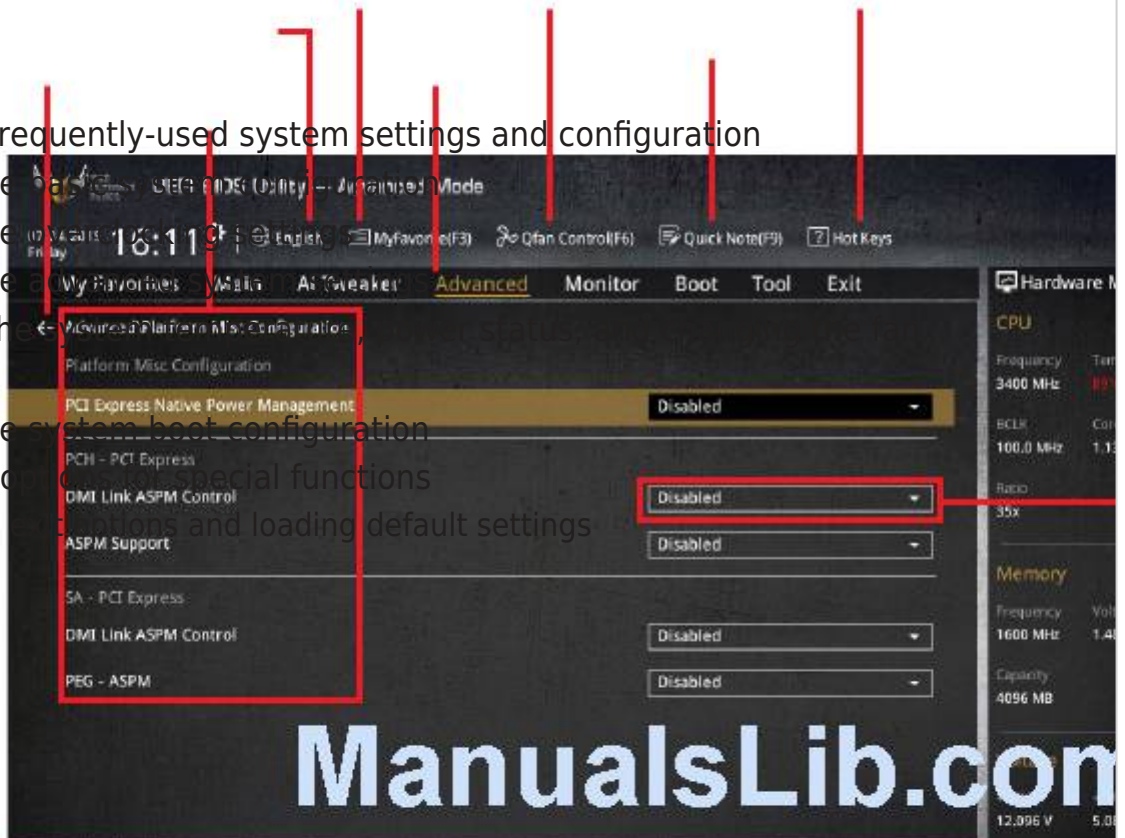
requently-used system settings and configuration

e system boot configuration
options for special functions
options and loading default settings

UEFI BIOS Utility — Advanced Mode
07/24/2015 Friday 16:11 | English | MyFavorite(F3) | Qfan Control(F6) | Quick Note(F9) | ? Hot Keys

My Favorites | Main | Ai Tweaker | Advanced | Monitor | Boot | Tool | Exit

Hardware M

← Advanced\Platform Misc Configuration

Platform Misc Configuration

PCI Express Native Power Management | Disabled

PCH - PCI Express

DMI Link ASPM Control | Disabled

ASPM Support | Disabled

SA - PCI Express

DMI Link ASPM Control | Disabled

PEG - ASPM | Disabled

CPU
Frequency 3400 MHz
BCLK 100.0 MHz
Ratio 35x

Memory
Frequency 1600 MHz
Capacity 4096 MB

12.096 V

ManualsLib.com